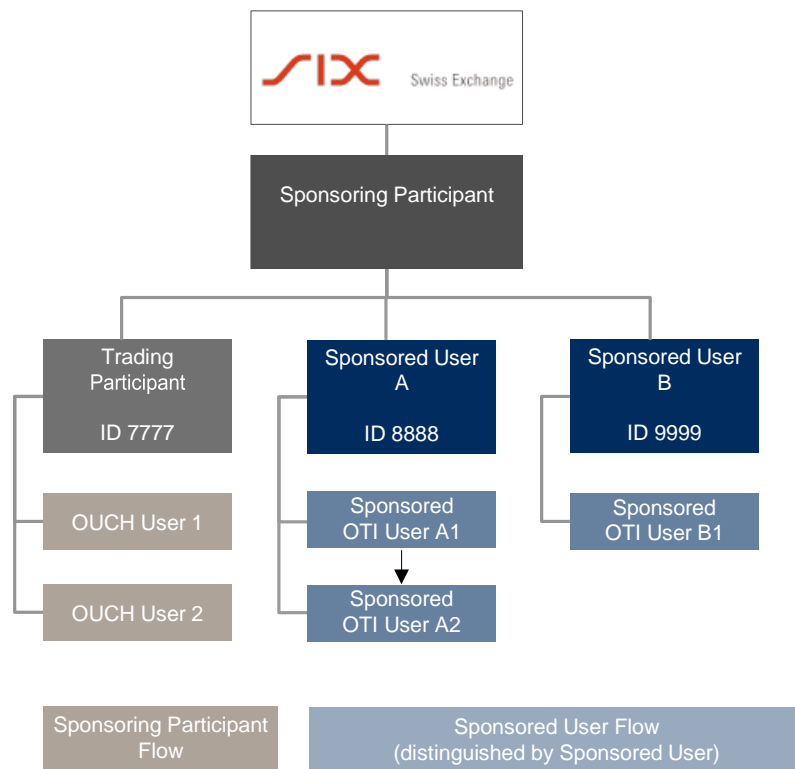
SIX Swiss Exchange

Sponsoring Participant

Trading Participant

ID 7777

Sponsored User A

ID 8888

Sponsored User B

ID 9999

OUCH User 1

OUCH User 2

Sponsored OTI User A1

Sponsored OTI User A2

Sponsored OTI User B1

Sponsoring Participant Flow

Sponsored User Flow (distinguished by Sponsored User)